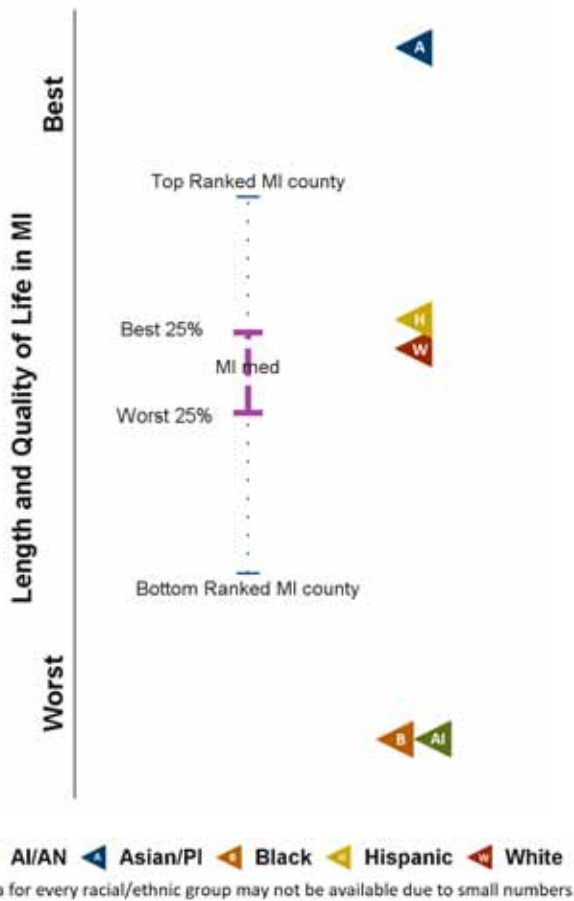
Best

Length and Quality of Life in MI

Worst

A

Top Ranked MI county

Best 25%

MI med

Worst 25%

Bottom Ranked MI county

H

W

B

AI

AI/AN A Asian/PI B Black H Hispanic W White

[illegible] for every racial/ethnic group may not be available due to small numbers